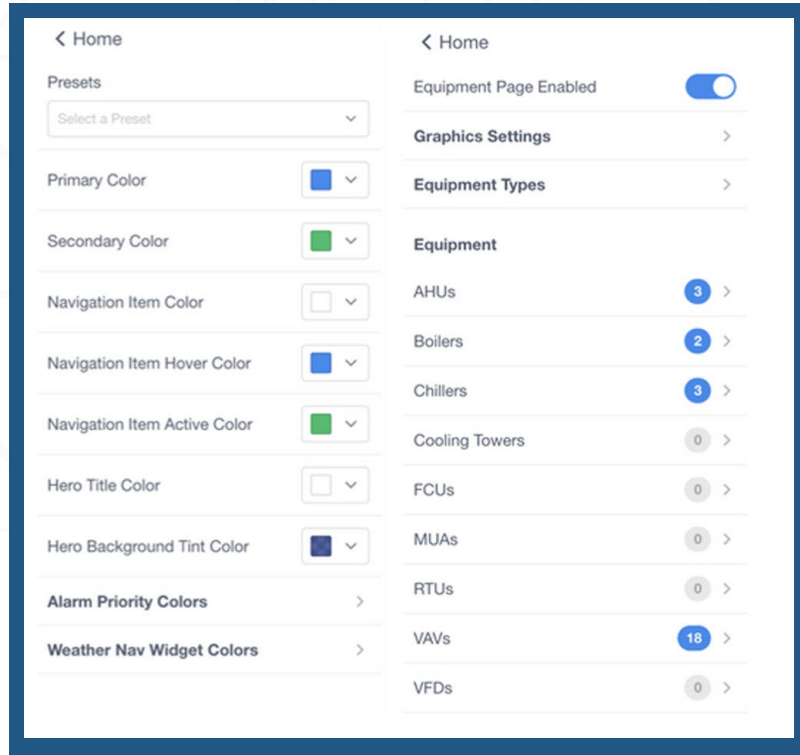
< Home

Presets

Select a Preset

Primary Color

Secondary Color

Navigation Item Color

Navigation Item Hover Color

Navigation Item Active Color

Hero Title Color

Hero Background Tint Color

Alarm Priority Colors

Weather Nav Widget Colors

< Home

Equipment Page Enabled

Graphics Settings

Equipment Types

Equipment

AHUs 3

Boilers 2

Chillers 3

Cooling Towers 0

FCUs 0

MUAs 0

RTUs 0

VAVs 18

VFDs 0